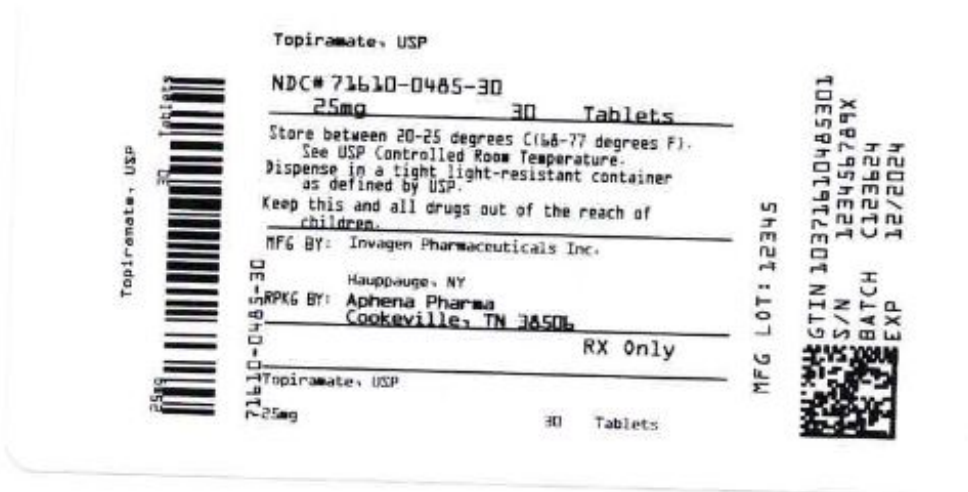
Topiramate, USP

NDC# 71610-0485-30
25mg 30 Tablets

Store between 20-25 degrees C(68-77 degrees F). See USP Controlled Room Temperature.
Dispense in a tight light-resistant container as defined by USP.
Keep this and all drugs out of the reach of children.

MFG BY: Invagen Pharmaceuticals Inc.
Hauppauge, NY
RPKG BY: Aphena Pharma
Cookeville, TN 38506

RX Only

Topiramate, USP
25mg 30 Tablets

Topiramate, USP
25mg
30
Tablets

71610-0485-30

MFG LOT: 12345

GTIN 10371610485301
S/N 123456789X
BATCH C123624
EXP 12/2024